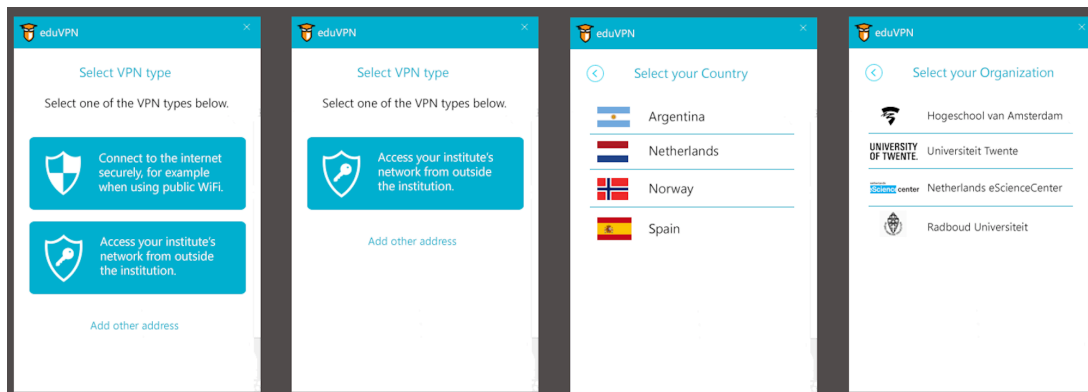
eduVPN
×
Select VPN type
Select one of the VPN types below.
Connect to the internet securely, for example when using public WiFi.
Access your institute's network from outside the institution.
Add other address

eduVPN
×
Select VPN type
Select one of the VPN types below.
Access your institute's network from outside the institution.
Add other address

eduVPN
×
Select your Country
Argentina
Netherlands
Norway
Spain

eduVPN
×
Select your Organization
Hogeschool van Amsterdam
UNIVERSITY OF TWENTE.
Universiteit Twente
eScience center
Netherlands eScienceCenter
Radboud Universiteit